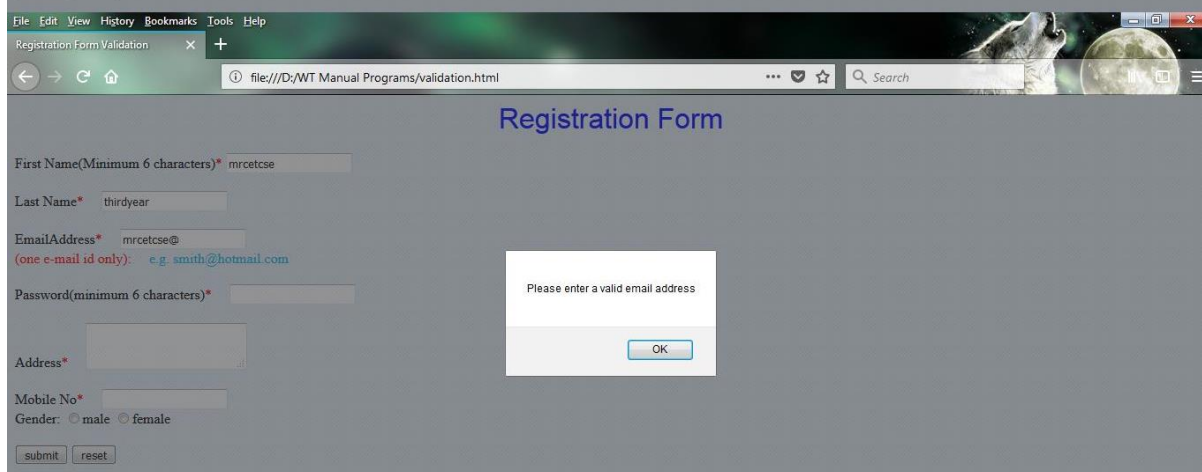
File Edit View History Bookmarks Tools Help

Registration Form Validation ×

file:///D:/WT Manual Programs/validation.html

Search

Registration Form

First Name(Minimum 6 characters)* mrcetcse

Last Name* thirdyear

EmailAddress* mrcetcse@
(one e-mail id only): e.g. smith@hotmail.com

Password(minimum 6 characters)*

Address*

Mobile No*
Gender: male female

submit reset

Please enter a valid email address

OK